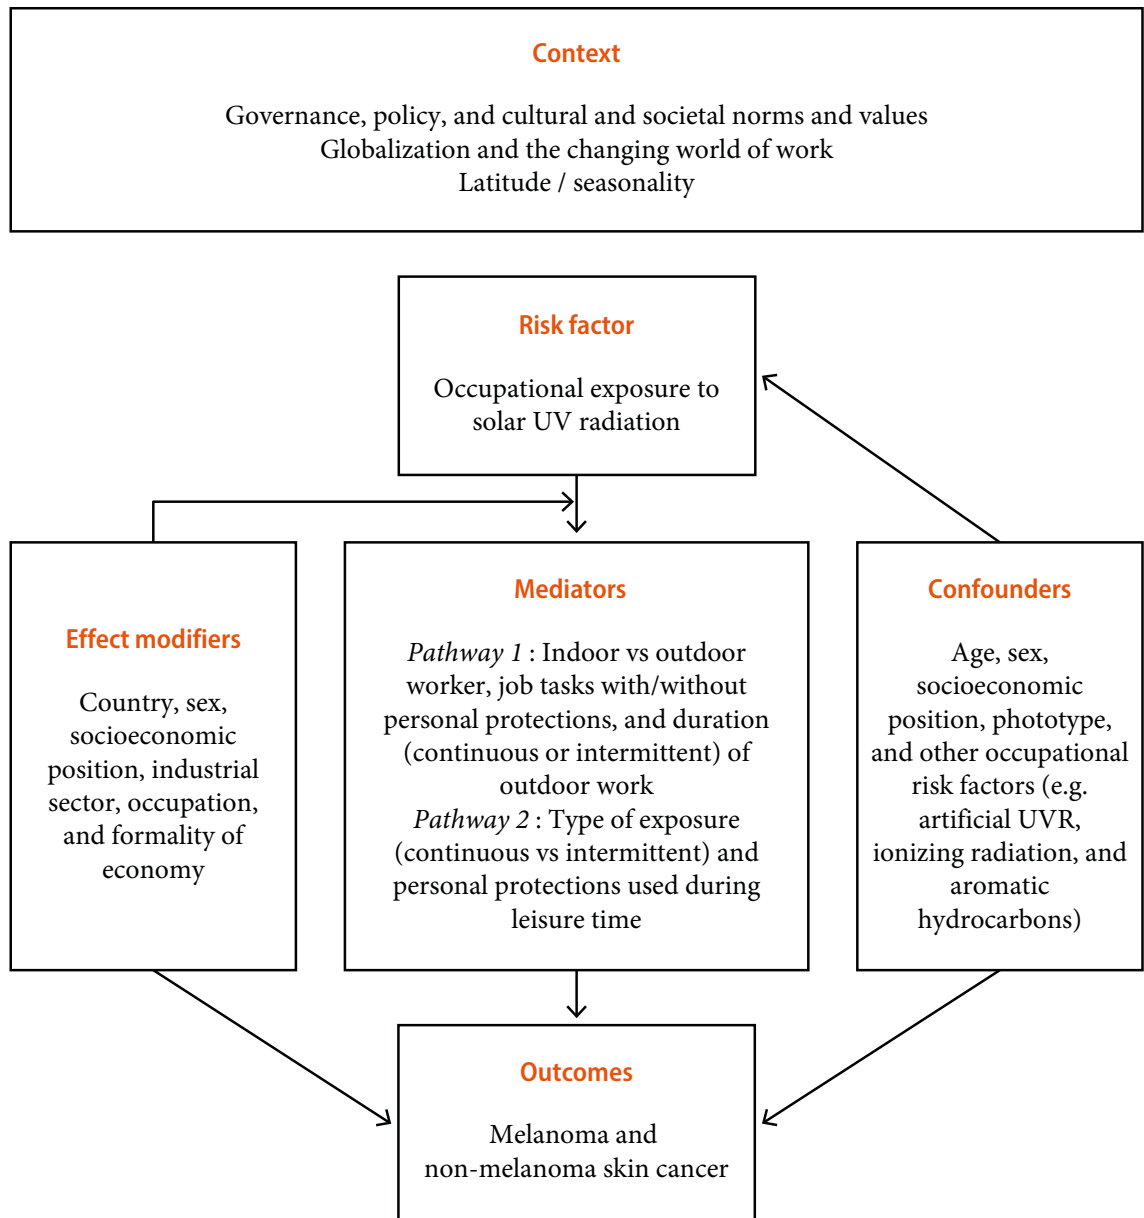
Context

Governance, policy, and cultural and societal norms and values
Globalization and the changing world of work
Latitude / seasonality

Risk factor

Occupational exposure to solar UV radiation

Effect modifiers

Country, sex, socioeconomic position, industrial sector, occupation, and formality of economy

Mediators

*Pathway 1* : Indoor vs outdoor worker, job tasks with/without personal protections, and duration (continuous or intermittent) of outdoor work
*Pathway 2* : Type of exposure (continuous vs intermittent) and personal protections used during leisure time

Confounders

Age, sex, socioeconomic position, phototype, and other occupational risk factors (e.g. artificial UVR, ionizing radiation, and aromatic hydrocarbons)

Outcomes

Melanoma and non-melanoma skin cancer